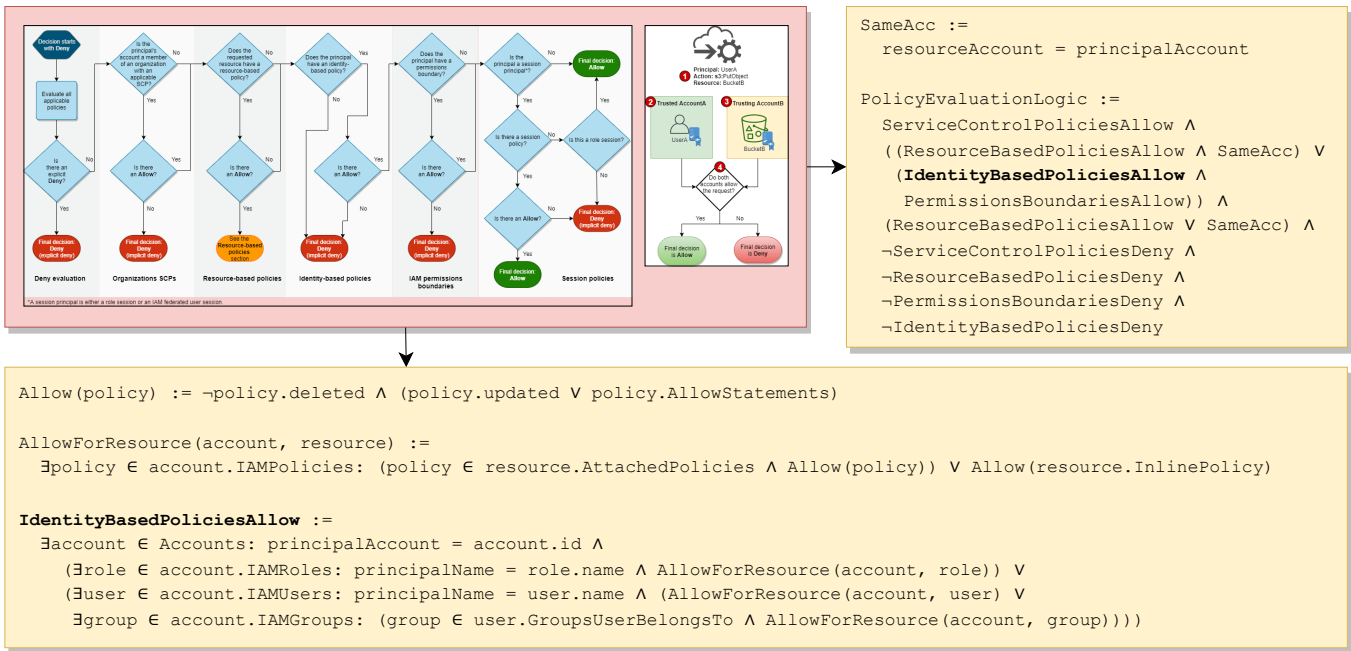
Decision starts with Deny

Evaluate all applicable policies

Is there an explicit Deny?

No

Yes

Final decision: Deny (explicit deny)

Deny evaluation

Is the principal's account a member of an organization with an applicable SCP?

No

Yes

Is there an Allow?

Yes

No

Final decision: Deny (implicit deny)

Organizations SCPs

Does the requested resource have a resource-based policy?

No

Yes

Is there an Allow?

Yes

No

See the Resource-based policies section

Resource-based policies

Does the principal have an identity-based policy?

Yes

No

Is there an Allow?

Yes

No

Final decision: Deny (implicit deny)

Identity-based policies

Does the principal have a permissions boundary?

No

Yes

Is there an Allow?

Yes

No

Final decision: Deny (implicit deny)

IAM permissions boundaries

Is the principal a session principal*?

No

Yes

Is there a session policy?

No

Yes

Is there an Allow?

No

Yes

Final decision: Allow

Is this a role session?

Yes

No

Final decision: Allow

Final decision: Deny (implicit deny)

Session policies

*A session principal is either a role session or an IAM federated user session.

1 Principal: UserA Action: s3:PutObject Resource: BucketB

2 Trusted AccountA

UserA

3 Trusting AccountB

BucketB

4 Do both accounts allow the request?

Yes

No

Final decision is Allow

Final decision is Deny

SameAcc :=
resourceAccount = principalAccount

PolicyEvaluationLogic :=
ServiceControlPoliciesAllow ∧
((ResourceBasedPoliciesAllow ∧ SameAcc) ∨
(**IdentityBasedPoliciesAllow** ∧
PermissionsBoundariesAllow)) ∧
(ResourceBasedPoliciesAllow ∨ SameAcc) ∧
¬ServiceControlPoliciesDeny ∧
¬ResourceBasedPoliciesDeny ∧
¬PermissionsBoundariesDeny ∧
¬IdentityBasedPoliciesDeny

Allow(policy) := ¬policy.deleted ∧ (policy.updated ∨ policy.AllowStatements)

AllowForResource(account, resource) :=
∃policy ∈ account.IAMPolicies: (policy ∈ resource.AttachedPolicies ∧ Allow(policy)) ∨ Allow(resource.InlinePolicy)

**IdentityBasedPoliciesAllow** :=
∃account ∈ Accounts: principalAccount = account.id ∧
(∃role ∈ account.IAMRoles: principalName = role.name ∧ AllowForResource(account, role)) ∨
(∃user ∈ account.IAMUsers: principalName = user.name ∧ (AllowForResource(account, user) ∨
∃group ∈ account.IAMGroups: (group ∈ user.GroupsUserBelongsTo ∧ AllowForResource(account, group))))